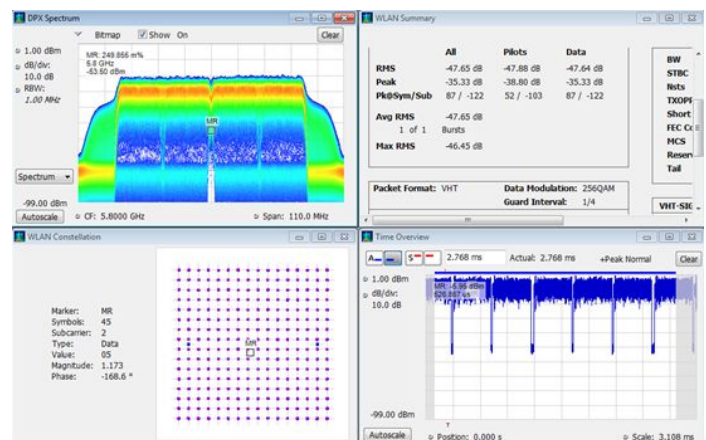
DPX Spectrum

Bitmap Show On Clear

1.00 dBm
dB/div:
10.0 dB
RBW:
1.00 MHz

MR: 249.866 m%
5.8 GHz
-63.60 dBm

MR

Spectrum

-99.00 dBm

Autoscale CF: 5.8000 GHz Span: 110.0 MHz

WLAN Summary

| | All | Pilots | Data |
|---|---|---|---|
| RMS | -47.65 dB | -47.88 dB | -47.64 dB |
| Peak | -35.33 dB | -38.80 dB | -35.33 dB |
| Pk@Sym/Sub | 87 / -122 | 52 / -103 | 87 / -122 |
| Avg RMS | -47.65 dB | | |
| 1 of 1 | Bursts | | |
| Max RMS | -46.45 dB | | |

BW
STBC
Nsts
TXOP
Short
FEC C
MCS
Reser
Tail

Packet Format: VHT Data Modulation: 256QAM
Guard Interval: 1/4

VHT-SIG

WLAN Constellation

Marker: MR
Symbols: 45
Subcarrier: 2
Type: Data
Value: 05
Magnitude: 1.173
Phase: -168.6 °

MR

Time Overview

A S 2.768 ms Actual: 2.768 ms +Peak Normal Clear

1.00 dBm
dB/div:
10.0 dB

MR: -6.95 dBm
526.867 us

-99.00 dBm

Autoscale Position: 0.000 s Scale: 3.108 ms